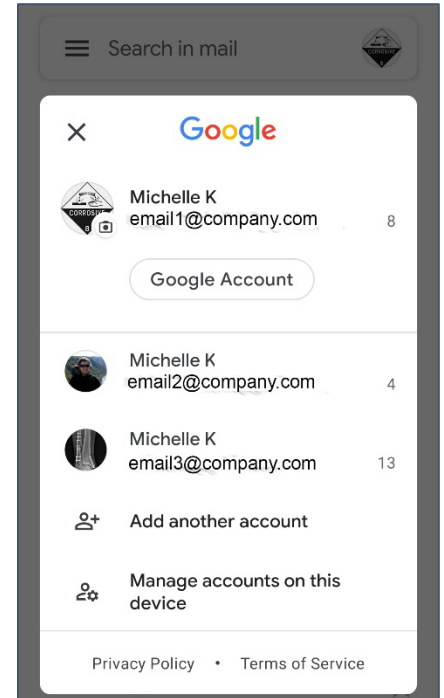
Search in mail

Google

Michelle K
email1@company.com
8

Google Account

Michelle K
email2@company.com
4

Michelle K
email3@company.com
13

Add another account

Manage accounts on this device

Privacy Policy • Terms of Service